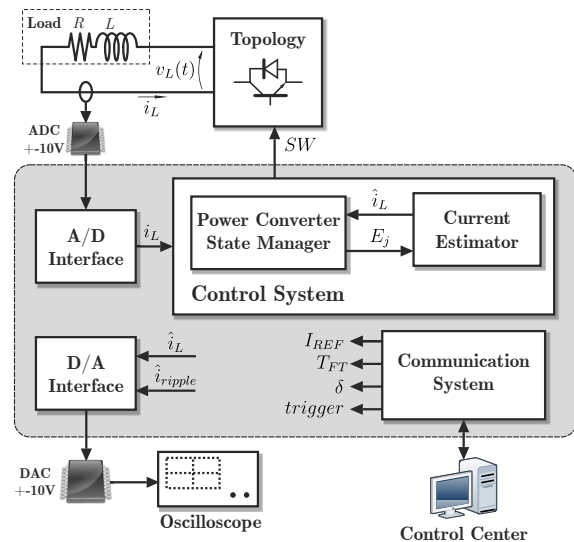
Load $R$ $L$

Topology

$v_L(t)$

$i_L$

ADC +-10V

$SW$

A/D Interface

$i_L$

$\hat{i}_L$

Power Converter State Manager

$E_j$

Current Estimator

Control System

D/A Interface

$\hat{i}_L$

$\hat{i}_{ripple}$

$I_{REF}$

$T_{FT}$

$\delta$

$trigger$

Communication System

DAC +-10V

Oscilloscope

Control Center